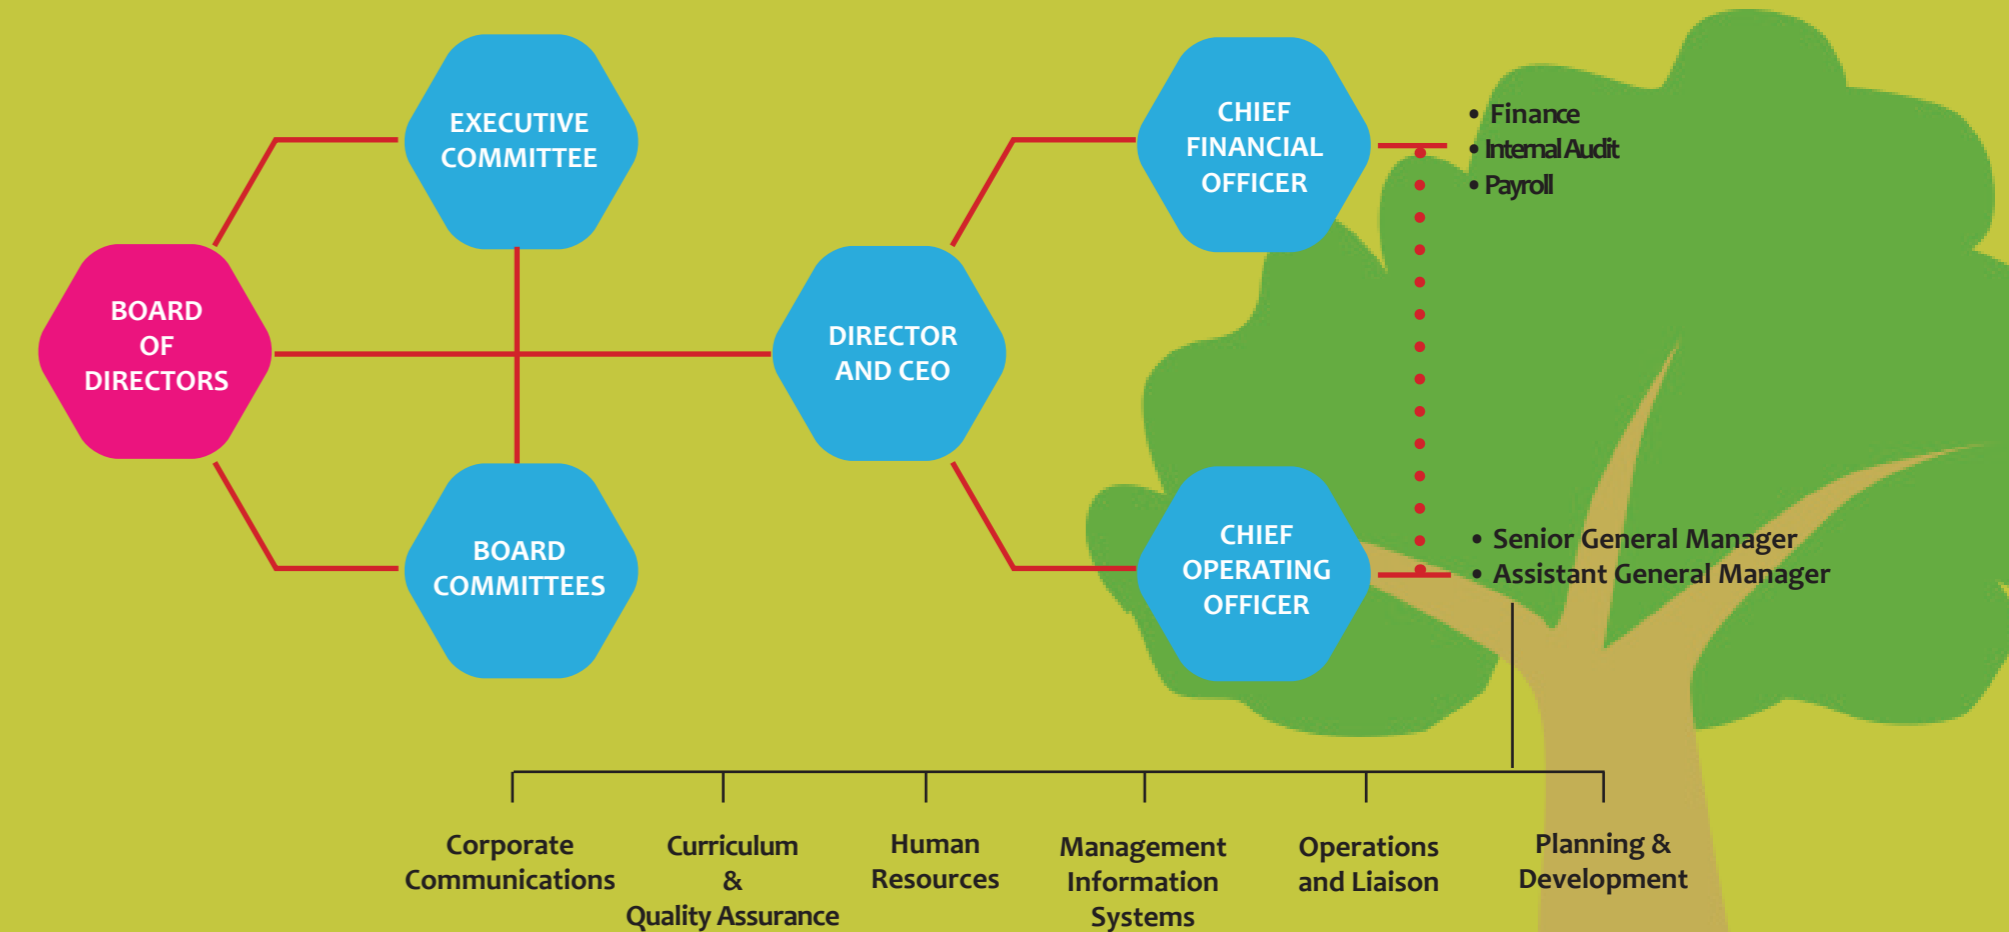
BOARD OF DIRECTORS

EXECUTIVE COMMITTEE

BOARD COMMITTEES

DIRECTOR AND CEO

CHIEF FINANCIAL OFFICER

• Finance
• Internal Audit
• Payroll

CHIEF OPERATING OFFICER

• Senior General Manager
• Assistant General Manager

Corporate Communications

Curriculum & Quality Assurance

Human Resources

Management Information Systems

Operations and Liaison

Planning & Development